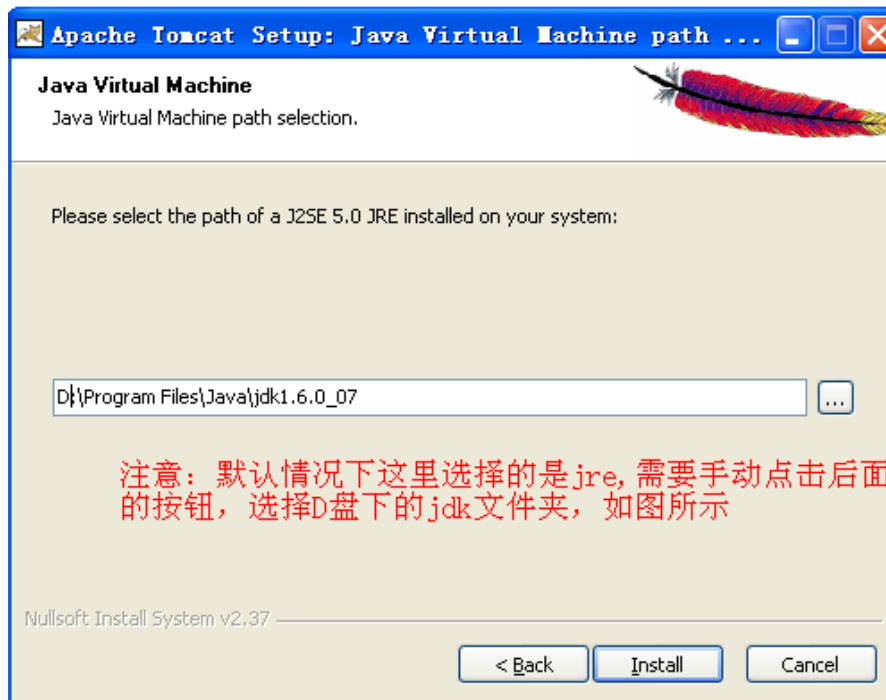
Apache Tomcat Setup: Java Virtual Machine path ...

Java Virtual Machine
Java Virtual Machine path selection.

Please select the path of a J2SE 5.0 JRE installed on your system:

D:\Program Files\Java\jdk1.6.0_07

...

注意：默认情况下这里选择的是jre,需要手动点击后面的按钮，选择D盘下的jdk文件夹，如图所示

Nullsoft Install System v2.37

< Back

Install

Cancel